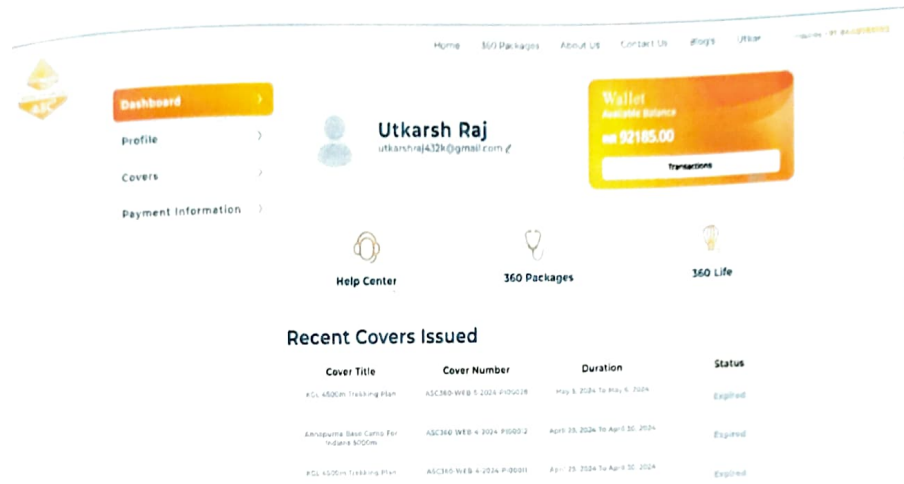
Home 360 Packages About Us Contact Us Blogs Utkar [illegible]

Dashboard
Profile
Covers
Payment Information

Utkarsh Raj
utkarshraj4.12k@gmail.com

Wallet
Available Balance
INR 92185.00
Transactions

Help Center
360 Packages
360 Life

Recent Covers Issued

| Cover Title | Cover Number | Duration | Status |
|---|---|---|---|
| KGL 4500m Trekking Plan | ASC360-WEB-5-2024-P100028 | May 8, 2024 To May 9, 2024 | Expired |
| Annapurna Base Camp For Indians 5000m | ASC360-WEB-4-2024-P1000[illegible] | April 25, 2024 To April 30, 2024 | Expired |
| KGL 4500m Trekking Plan | ASC360-WEB-4-2024-P100011 | April 25, 2024 To April 30, 2024 | Expired |